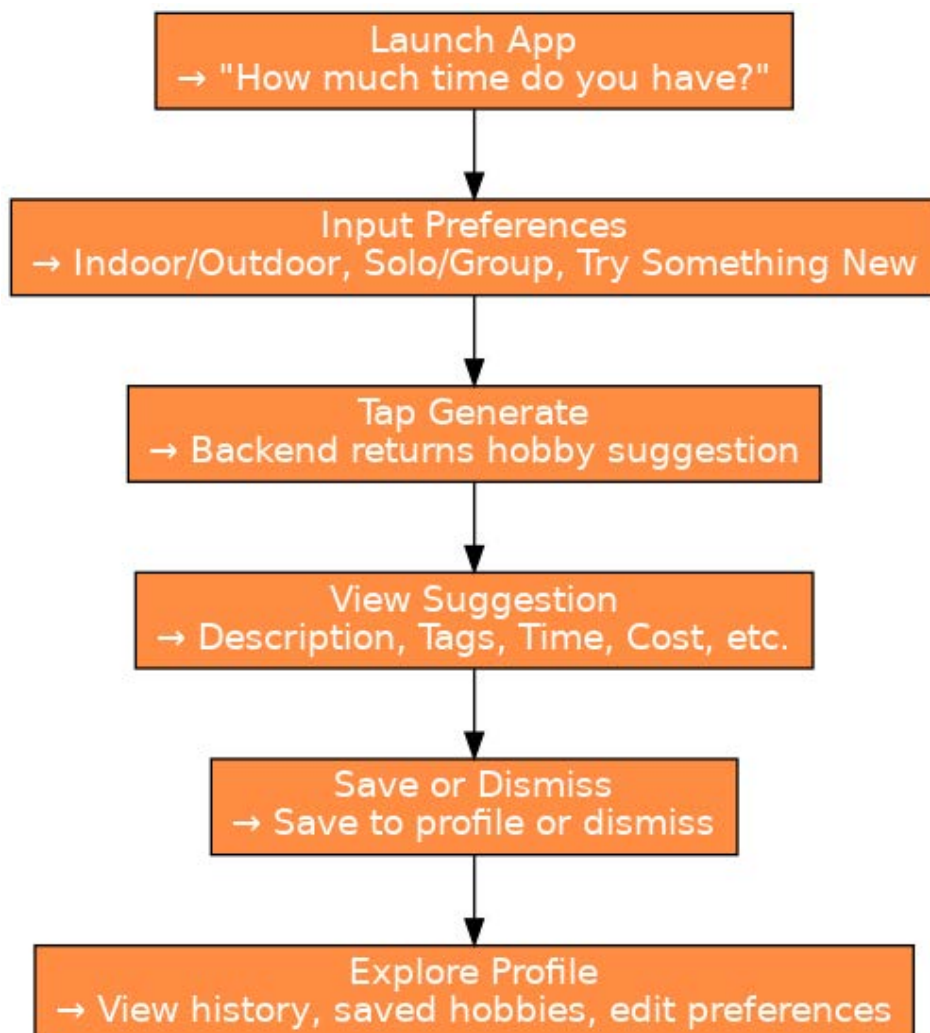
Launch App
→ "How much time do you have?"

Input Preferences
→ Indoor/Outdoor, Solo/Group, Try Something New

Tap Generate
→ Backend returns hobby suggestion

View Suggestion
→ Description, Tags, Time, Cost, etc.

Save or Dismiss
→ Save to profile or dismiss

Explore Profile
→ View history, saved hobbies, edit preferences